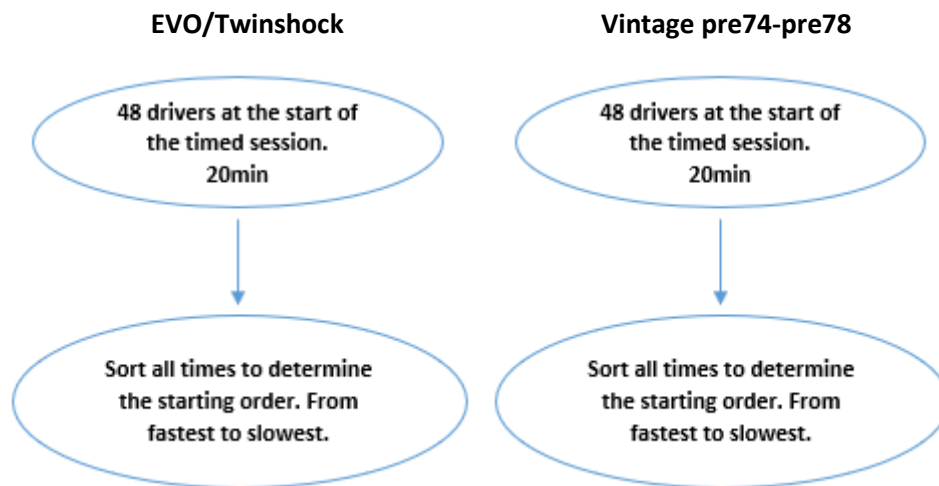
EVO/Twinshock

48 drivers at the start of the timed session.
20min

Sort all times to determine the starting order. From fastest to slowest.

Vintage pre74-pre78

48 drivers at the start of the timed session.
20min

Sort all times to determine the starting order. From fastest to slowest.